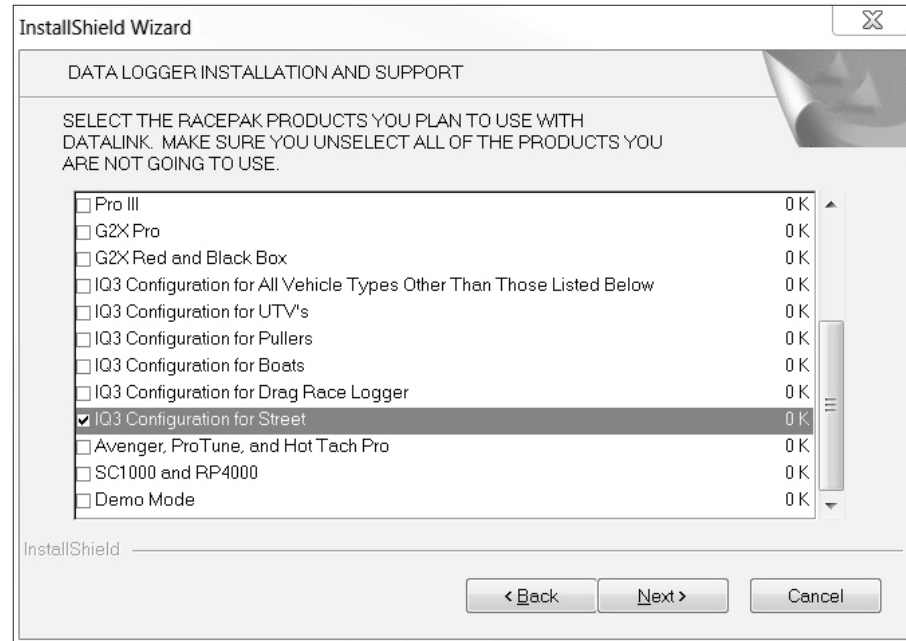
InstallShield Wizard

DATA LOGGER INSTALLATION AND SUPPORT

SELECT THE RACEPAK PRODUCTS YOU PLAN TO USE WITH DATALINK. MAKE SURE YOU UNSELECT ALL OF THE PRODUCTS YOU ARE NOT GOING TO USE.

| | |
|---|---|
| ☐ Pro III | 0 K |
| ☐ G2X Pro | 0 K |
| ☐ G2X Red and Black Box | 0 K |
| ☐ IQ3 Configuration for All Vehicle Types Other Than Those Listed Below | 0 K |
| ☐ IQ3 Configuration for UTV's | 0 K |
| ☐ IQ3 Configuration for Pullers | 0 K |
| ☐ IQ3 Configuration for Boats | 0 K |
| ☐ IQ3 Configuration for Drag Race Logger | 0 K |
| ☑ IQ3 Configuration for Street | 0 K |
| ☐ Avenger, ProTune, and Hot Tach Pro | 0 K |
| ☐ SC1000 and RP4000 | 0 K |
| ☐ Demo Mode | 0 K |

InstallShield

< Back   Next >   Cancel